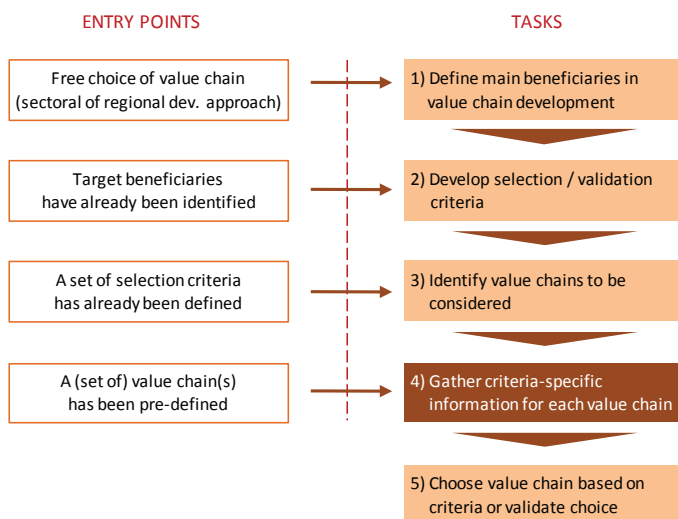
ENTRY POINTS

TASKS

Free choice of value chain (sectoral of regional dev. approach)

1) Define main beneficiaries in value chain development

Target beneficiaries have already been identified

2) Develop selection / validation criteria

A set of selection criteria has already been defined

3) Identify value chains to be considered

A (set of) value chain(s) has been pre-defined

4) Gather criteria-specific information for each value chain

5) Choose value chain based on criteria or validate choice